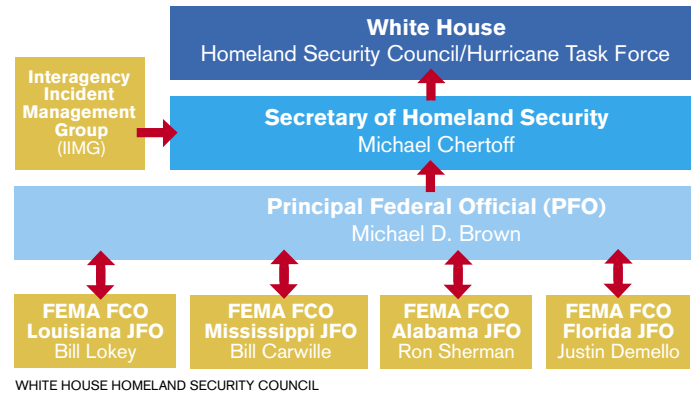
White House
Homeland Security Council/Hurricane Task Force

Interagency Incident Management Group (IIMG)

Secretary of Homeland Security
Michael Chertoff

Principal Federal Official (PFO)
Michael D. Brown

FEMA FCO
Louisiana JFO
Bill Lokey

FEMA FCO
Mississippi JFO
Bill Carwille

FEMA FCO
Alabama JFO
Ron Sherman

FEMA FCO
Florida JFO
Justin Demello

WHITE HOUSE HOMELAND SECURITY COUNCIL